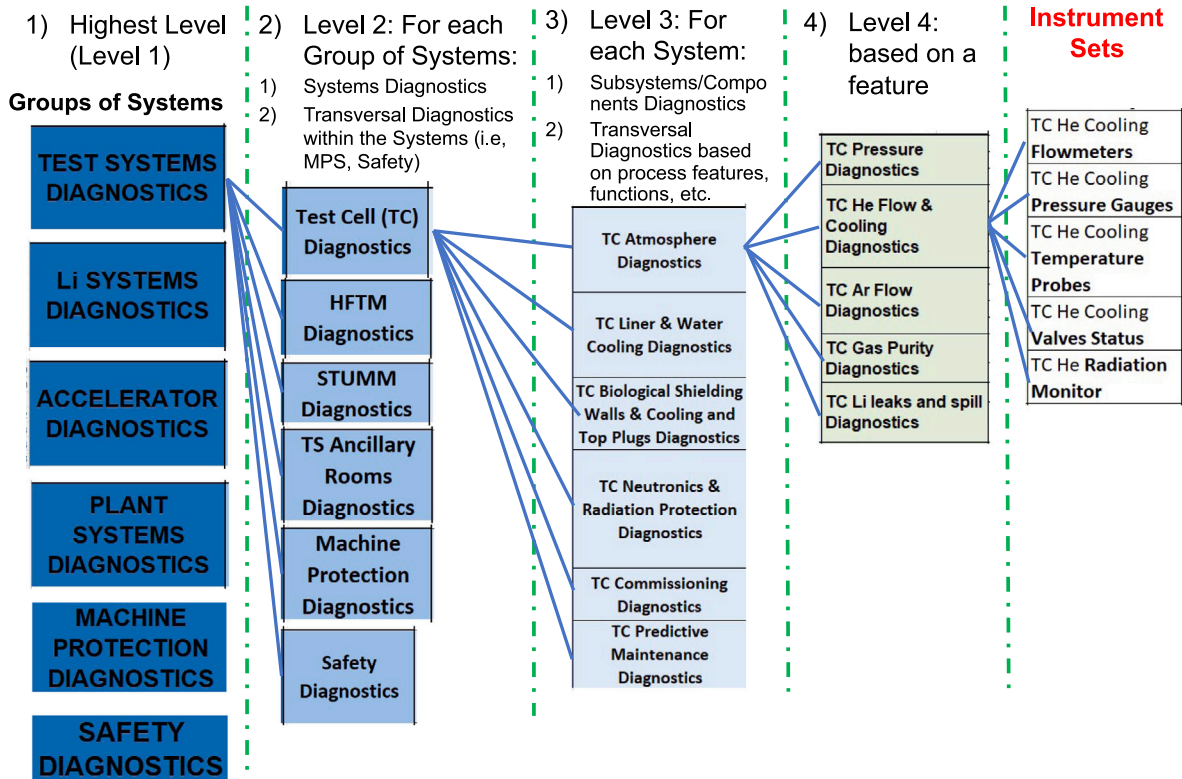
1) Highest Level (Level 1)

Groups of Systems

TEST SYSTEMS DIAGNOSTICS

Li SYSTEMS DIAGNOSTICS

ACCELERATOR DIAGNOSTICS

PLANT SYSTEMS DIAGNOSTICS

MACHINE PROTECTION DIAGNOSTICS

SAFETY DIAGNOSTICS

2) Level 2: For each Group of Systems:

1) Systems Diagnostics

2) Transversal Diagnostics within the Systems (i.e, MPS, Safety)

Test Cell (TC) Diagnostics

HFTM Diagnostics

STUMM Diagnostics

TS Ancillary Rooms Diagnostics

Machine Protection Diagnostics

Safety Diagnostics

3) Level 3: For each System:

1) Subsystems/Components Diagnostics

2) Transversal Diagnostics based on process features, functions, etc.

TC Atmosphere Diagnostics

TC Liner & Water Cooling Diagnostics

TC Biological Shielding Walls & Cooling and Top Plugs Diagnostics

TC Neutronics & Radiation Protection Diagnostics

TC Commissioning Diagnostics

TC Predictive Maintenance Diagnostics

4) Level 4: based on a feature

TC Pressure Diagnostics

TC He Flow & Cooling Diagnostics

TC Ar Flow Diagnostics

TC Gas Purity Diagnostics

TC Li leaks and spill Diagnostics

Instrument Sets

TC He Cooling Flowmeters

TC He Cooling Pressure Gauges

TC He Cooling Temperature Probes

TC He Cooling Valves Status

TC He Radiation Monitor